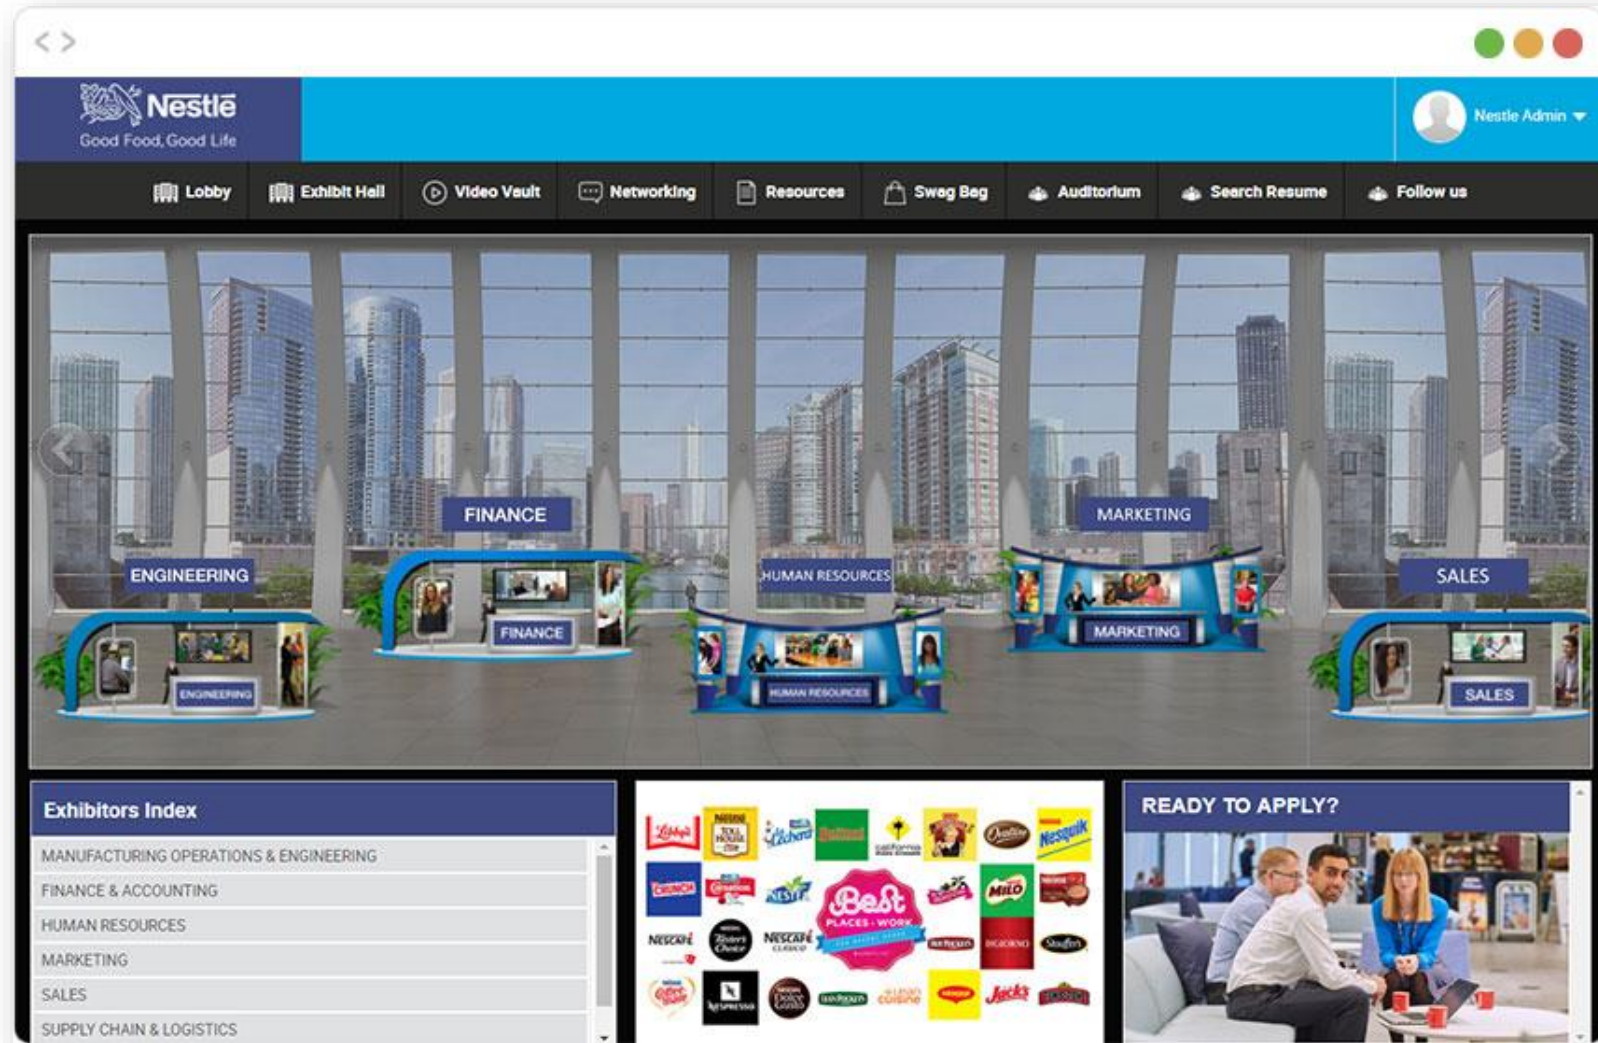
Nestlé
Good Food, Good Life

Nestle Admin

Lobby
Exhibit Hall
Video Vault
Networking
Resources
Swag Bag
Auditorium
Search Resume
Follow us

FINANCE
ENGINEERING
HUMAN RESOURCES
MARKETING
SALES
FINANCE
ENGINEERING
HUMAN RESOURCES
MARKETING
SALES

Exhibitors Index
MANUFACTURING OPERATIONS & ENGINEERING
FINANCE & ACCOUNTING
HUMAN RESOURCES
MARKETING
SALES
SUPPLY CHAIN & LOGISTICS

Libby's
Toll House
La Lechera
Nesquik
Crunch
Carnation
Nestlé
Best Places to Work
Milo
Nescafé
Taster's Choice
Nescafé
Buitoni
Stouffer's
Coffee-mate
Nespresso
Dolce Gusto
Maggi
Jack's

READY TO APPLY?